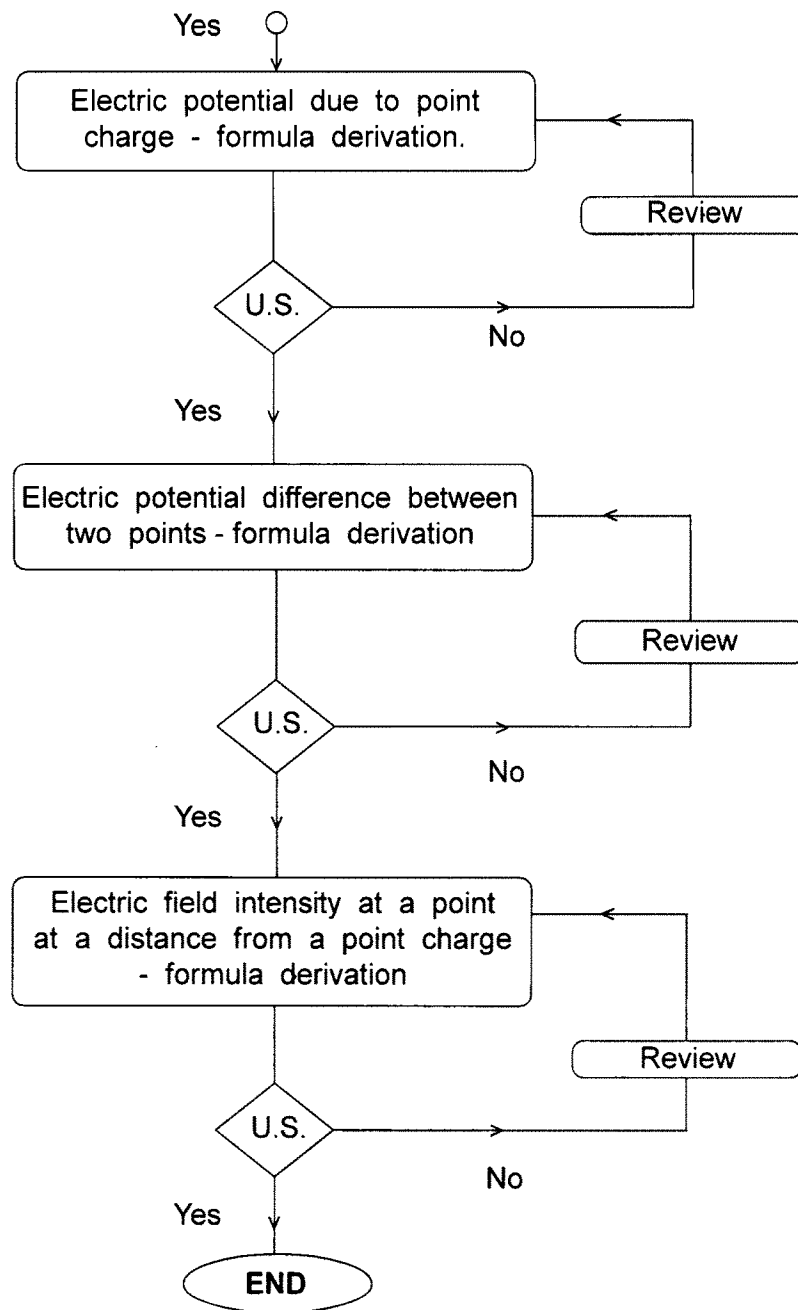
Yes

Electric potential due to point charge - formula derivation.

Review

U.S.

No

Yes

Electric potential difference between two points - formula derivation

Review

U.S.

No

Yes

Electric field intensity at a point at a distance from a point charge - formula derivation

Review

U.S.

No

Yes

END